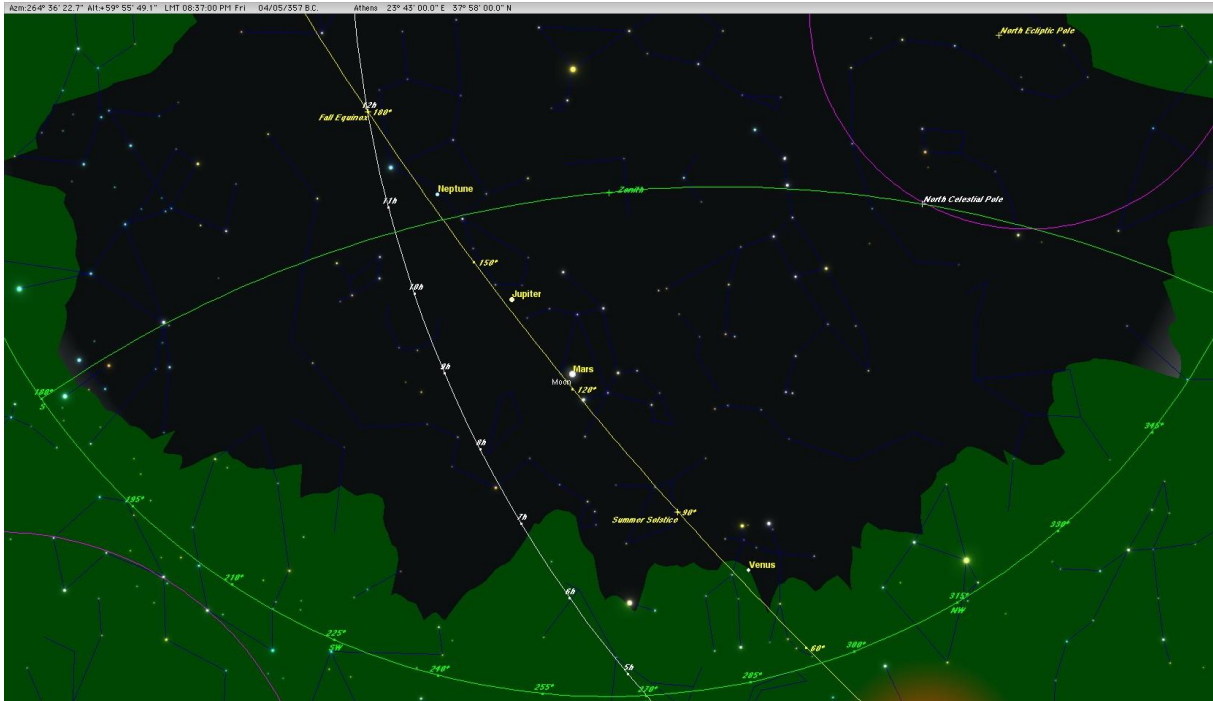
Azm:264° 36' 22.7" Alt:+59° 55' 49.1" LMT 08:37:00 PM Fri 04/05/357 B.C. Athens 23° 43' 00.0" E 37° 58' 00.0" N

North Ecliptic Pole

12h
180°
Fall Equinox

Neptune

Zenith

North Celestial Pole

11h

150°

10h

Jupiter

Mars

9h

Moon

120°

180°
S

8h

345°

195°

7h

90°

Summer Solstice

330°

210°

Venus

6h

315°
NW

225°
SW

5h

60°

300°

240°

255°

270°

285°